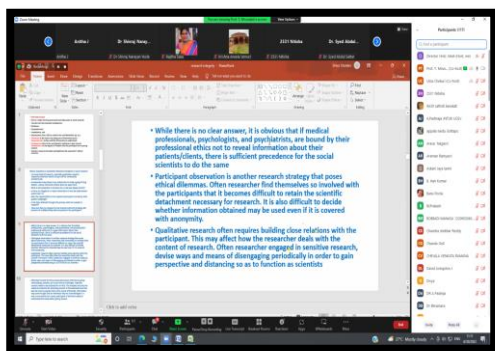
• While there is no clear answer, it is obvious that if medical professionals, psychologists, and psychiatrists, are bound by their professional ethics not to reveal information about their patients/clients, there is sufficient precedence for the social scientists to do the same

• Participant observation is another research strategy that poses ethical dilemmas. Often researcher find themselves so involved with the participants that it becomes difficult to retain the scientific detachment necessary for research. It is also difficult to decide whether information obtained may be used even if it is covered with anonymity.

• Qualitative research often requires building close relations with the participant. This may affect how the researcher deals with the content of research. Often researcher engaged in sensitive research, devise ways and means of disengaging periodically in order to gain perspective and distancing so as to function as scientists

Anitha J
Dr. Shree Nanay...
2321 Nitisha
Dr. Syed Abdul...
Participants (17)
Click to add notes
Type here to search